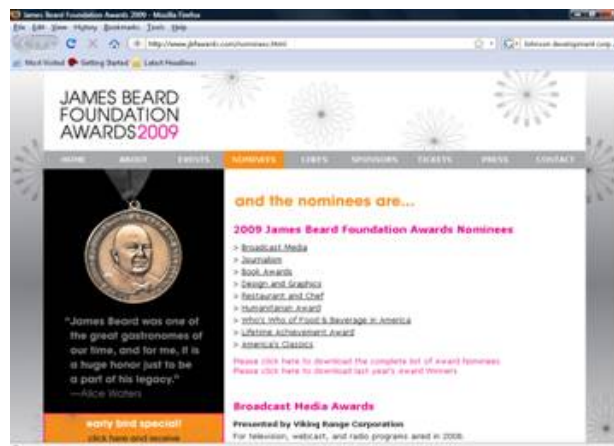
James Beard Foundation Awards 2009 - Mozilla Firefox
File Edit View History Bookmarks Tools Help
http://www.jbfawards.com/nominees.html
Most Visited Getting Started Latest Headlines

JAMES BEARD FOUNDATION AWARDS2009

HOME ABOUT EVENTS NOMINEES LINKS SPONSORS TICKETS PRESS CONTACT

"James Beard was one of the great gastronomes of our time, and for me, it is a huge honor just to be a part of his legacy." —Alice Waters

early bird special!
click here and receive

and the nominees are...

2009 James Beard Foundation Awards Nominees

> Broadcast Media
> Journalism
> Book Awards
> Design and Graphics
> Restaurant and Chef
> Humanitarian Award
> Who's Who of Food & Beverage in America
> Lifetime Achievement Award
> America's Classics

Please click here to download the complete list of award nominees
Please click here to download last year's award winners

Broadcast Media Awards

Presented by Viking Range Corporation
For television, webcast, and radio programs aired in 2008.